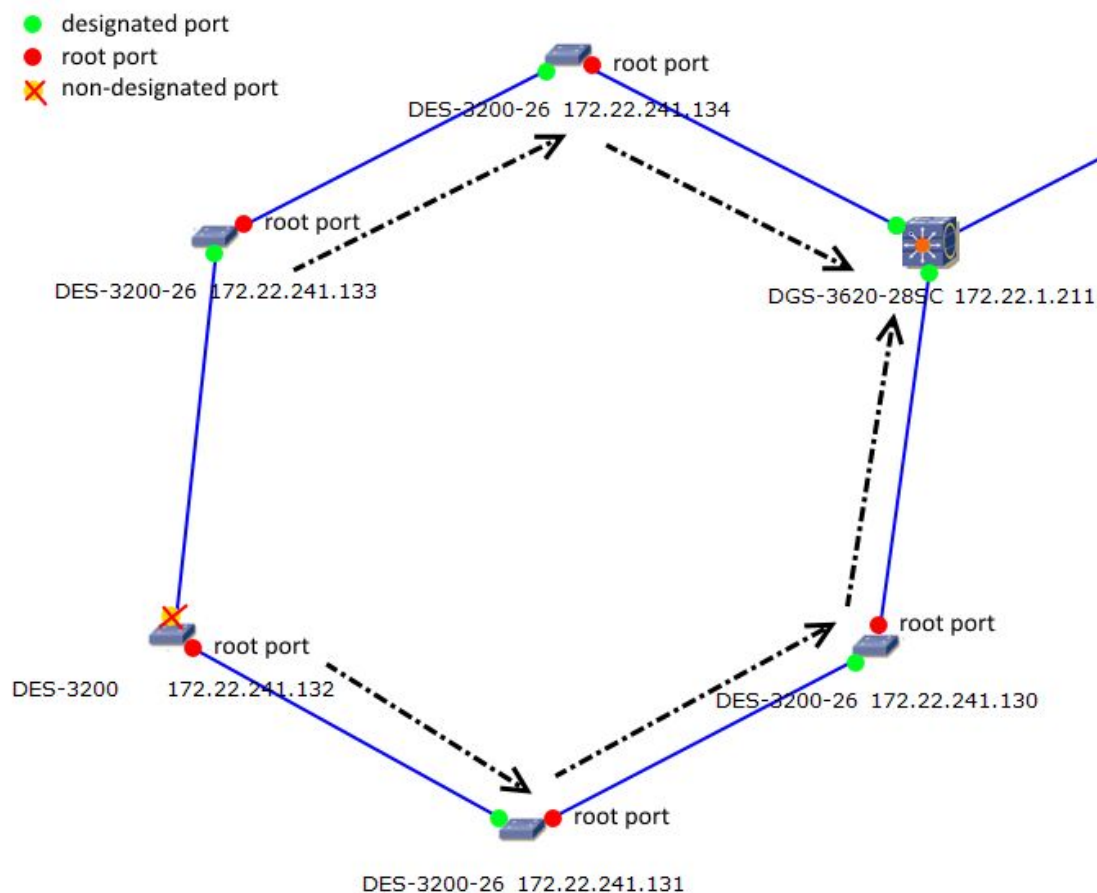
designated port
root port
non-designated port

root port
DES-3200-26 172.22.241.134

root port
DES-3200-26 172.22.241.133

DGS-3620-28SC 172.22.1.211

root port
DES-3200 172.22.241.132

root port
DES-3200-26 172.22.241.130

root port
DES-3200-26 172.22.241.131